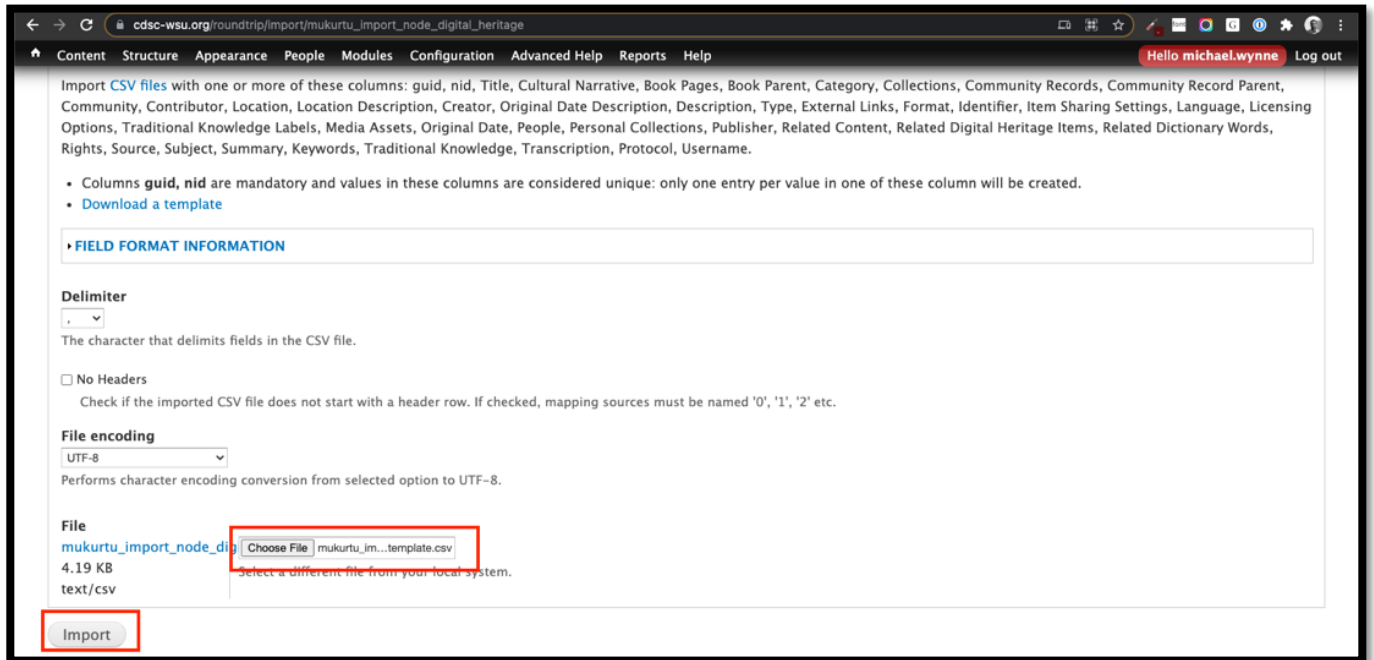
cdsc-wsu.org/roundtrip/import/mukurtu_import_node_digital_heritage

Content Structure Appearance People Modules Configuration Advanced Help Reports Help Hello michael.wynne Log out

Import CSV files with one or more of these columns: guid, nid, Title, Cultural Narrative, Book Pages, Book Parent, Category, Collections, Community Records, Community Record Parent, Community, Contributor, Location, Location Description, Creator, Original Date Description, Description, Type, External Links, Format, Identifier, Item Sharing Settings, Language, Licensing Options, Traditional Knowledge Labels, Media Assets, Original Date, People, Personal Collections, Publisher, Related Content, Related Digital Heritage Items, Related Dictionary Words, Rights, Source, Subject, Summary, Keywords, Traditional Knowledge, Transcription, Protocol, Username.

• Columns guid, nid are mandatory and values in these columns are considered unique: only one entry per value in one of these column will be created.
• Download a template

FIELD FORMAT INFORMATION

Delimiter
,
The character that delimits fields in the CSV file.

No Headers
Check if the imported CSV file does not start with a header row. If checked, mapping sources must be named '0', '1', '2' etc.

File encoding
UTF-8
Performs character encoding conversion from selected option to UTF-8.

File
mukurtu_import_node_dig
4.19 KB
text/csv
Choose File mukurtu_im...template.csv
Select a different file from your local system.

Import